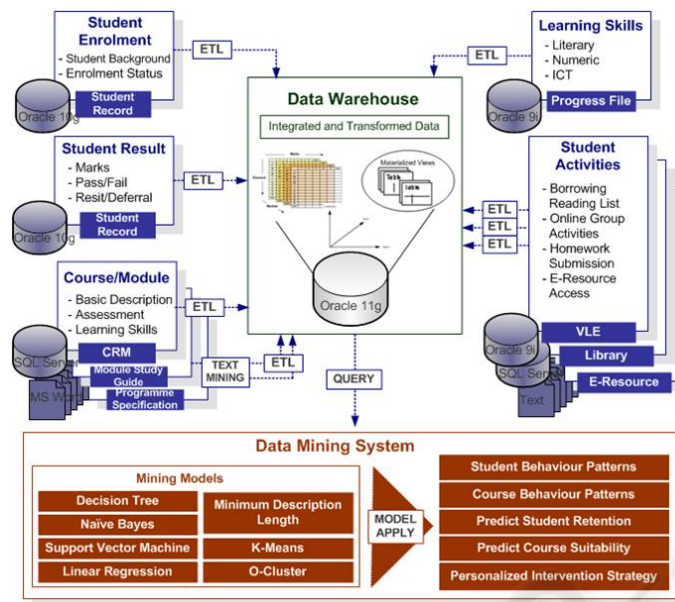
Student Enrolment
- Student Background
- Enrolment Status
Oracle 10g
Student Record

ETL

Student Result
- Marks
- Pass/Fail
- Resit/Deferral
Oracle 10g
Student Record

ETL

Course/Module
- Basic Description
- Assessment
- Learning Skills
SQL Server
CRM
MS Word
Module Study Guide
Programme Specification

ETL

TEXT MINING

ETL

Data Warehouse
Integrated and Transformed Data
Materialized Views
Table
Table
Oracle 11g

QUERY

Learning Skills
- Literary
- Numeric
- ICT
Oracle 9i
Progress File

ETL

Student Activities
- Borrowing Reading List
- Online Group Activities
- Homework Submission
- E-Resource Access

ETL
ETL
ETL

Oracle 9i
VLE
SQL Server
Library
Text
E-Resource

Data Mining System
Mining Models
Decision Tree
Naive Bayes
Support Vector Machine
Linear Regression
Minimum Description Length
K-Means
O-Cluster

MODEL APPLY

Student Behaviour Patterns
Course Behaviour Patterns
Predict Student Retention
Predict Course Suitability
Personalized Intervention Strategy